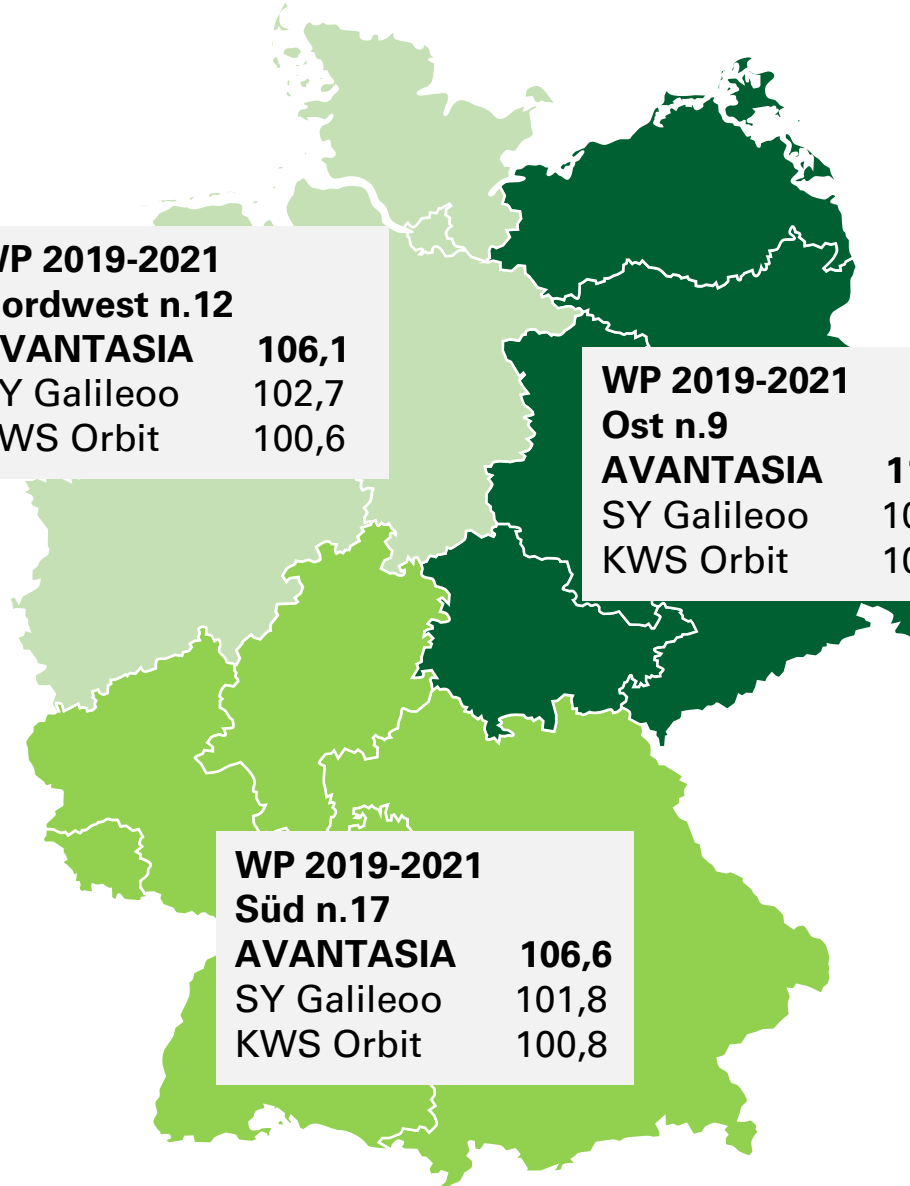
WP 2019-2021
ordwest n.12
AVANTASIA 106,1
Y Galileoo 102,7
WS Orbit 100,6

WP 2019-2021
Ost n.9
AVANTASIA 1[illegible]
SY Galileoo 10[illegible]
KWS Orbit 10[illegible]

WP 2019-2021
Süd n.17
AVANTASIA 106,6
SY Galileoo 101,8
KWS Orbit 100,8